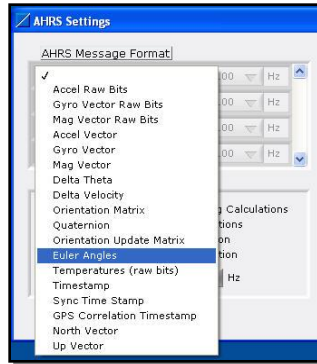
AHRS Settings

AHRS Message Format

✓
Accel Raw Bits
Gyro Vector Raw Bits
Mag Vector Raw Bits
Accel Vector
Gyro Vector
Mag Vector
Delta Theta
Delta Velocity
Orientation Matrix
Quaternion
Orientation Update Matrix
Euler Angles
Temperatures (raw bits)
Timestamp
Sync Time Stamp
GPS Correlation Timestamp
North Vector
Up Vector

00 Hz
00 Hz
00 Hz
00 Hz

g Calculations
tions
on
tion
Hz